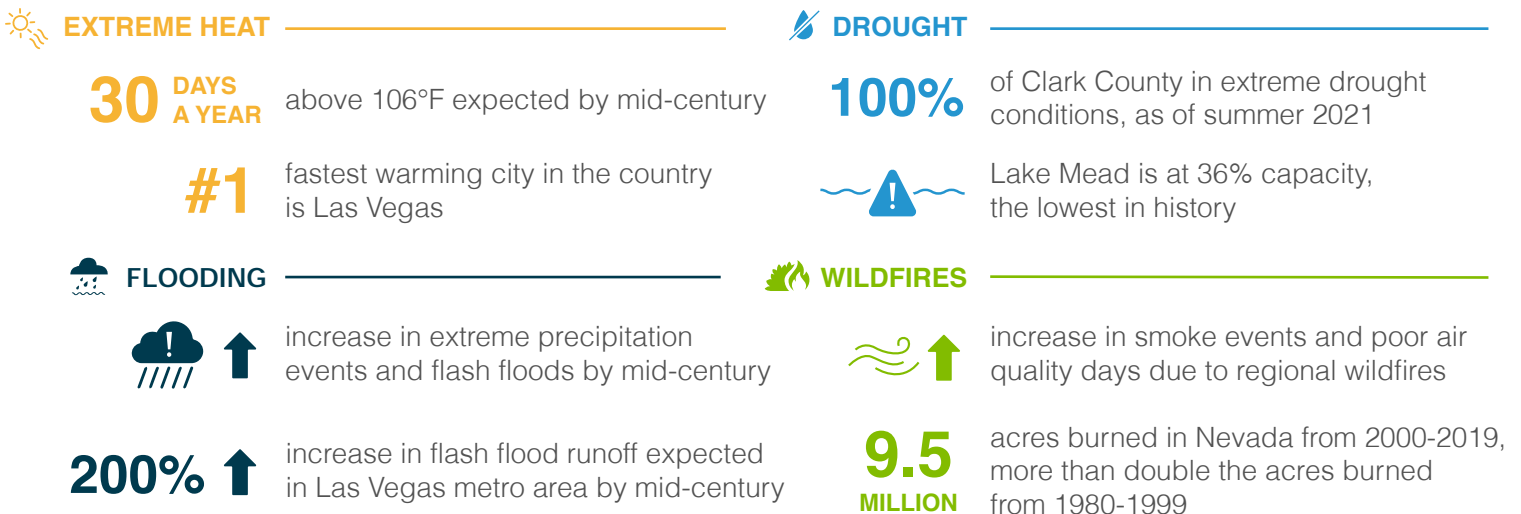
EXTREME HEAT

30 DAYS A YEAR above 106°F expected by mid-century

#1 fastest warming city in the country is Las Vegas

DROUGHT

100% of Clark County in extreme drought conditions, as of summer 2021

Lake Mead is at 36% capacity, the lowest in history

FLOODING

increase in extreme precipitation events and flash floods by mid-century

200% increase in flash flood runoff expected in Las Vegas metro area by mid-century

WILDFIRES

increase in smoke events and poor air quality days due to regional wildfires

9.5 MILLION acres burned in Nevada from 2000-2019, more than double the acres burned from 1980-1999